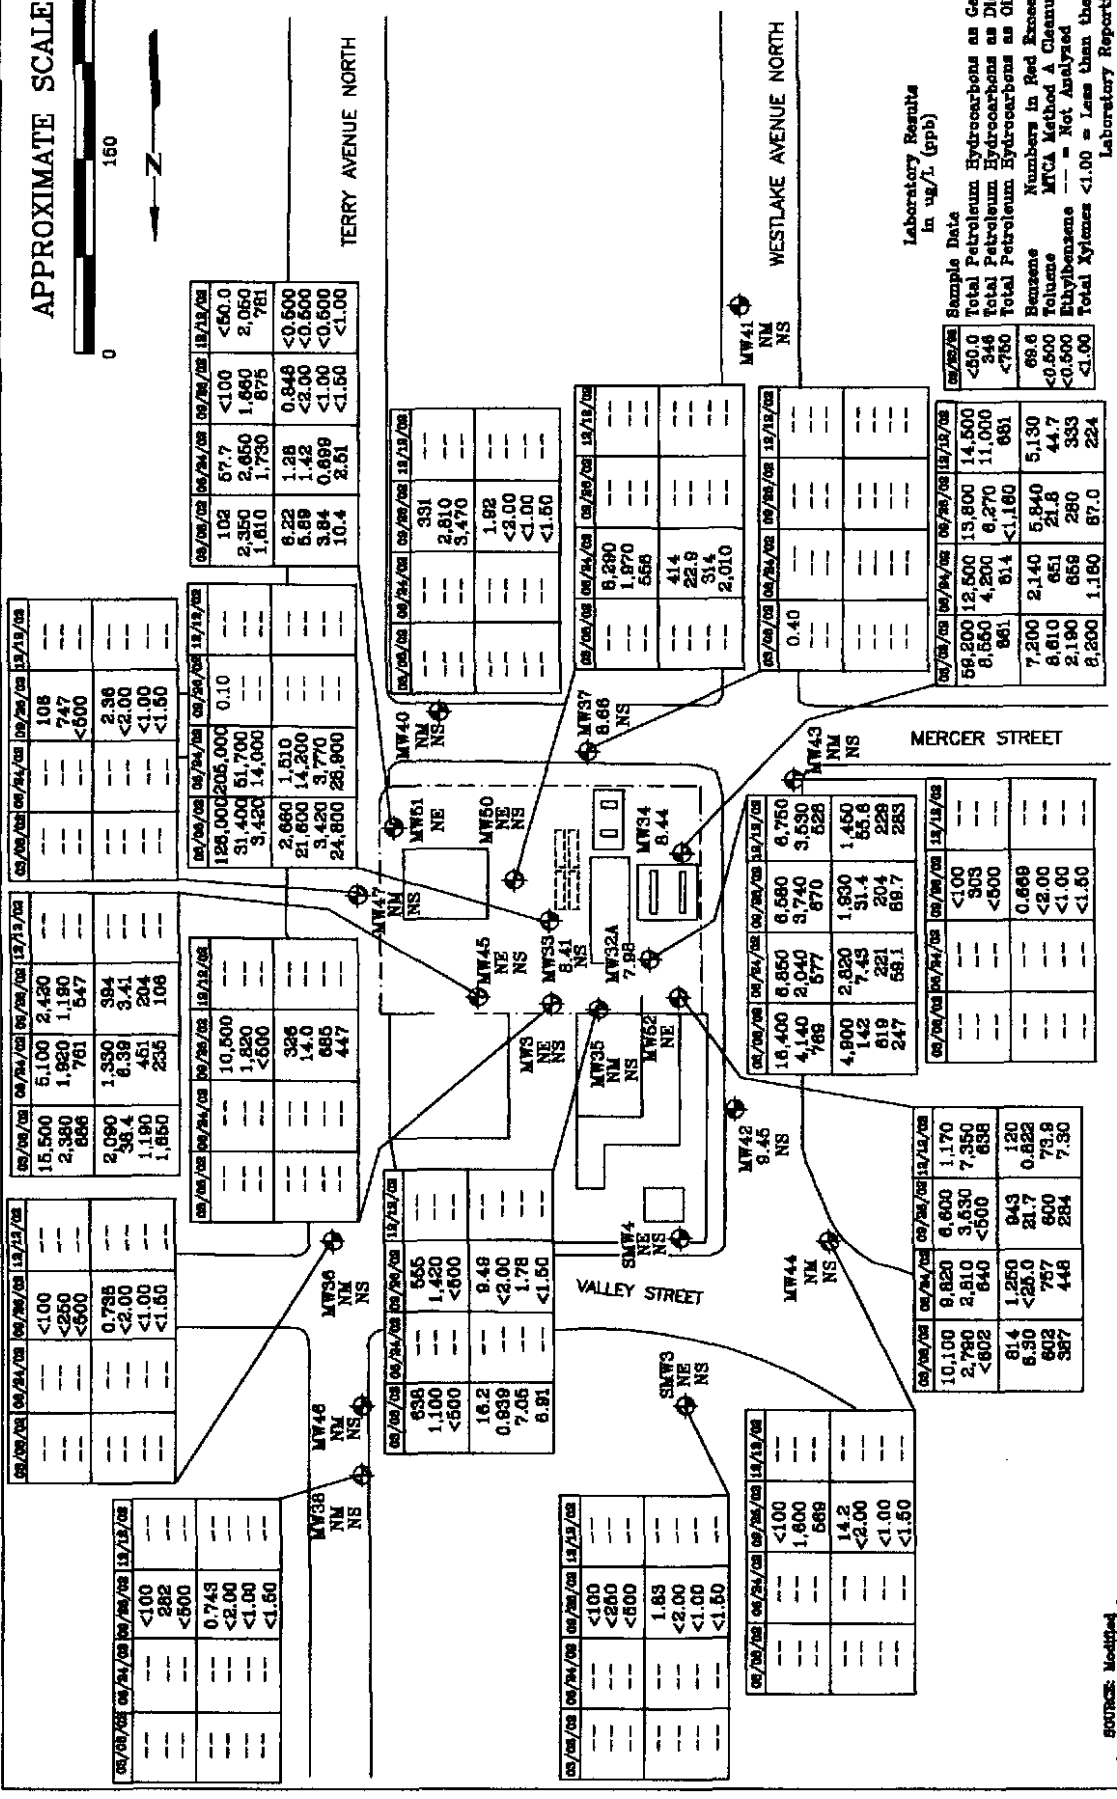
APPROXIMATE SCALE

0 150

N

TERRY AVENUE NORTH

WESTLAKE AVENUE NORTH

MERCER STREET

VALLEY STREET

Laboratory Results
in ug/L (ppb)

| 06/06/02 | |
|---|---|
| | Sample Date |
| <50.0 | Total Petroleum Hydrocarbons as Ga |
| 346 | Total Petroleum Hydrocarbons as Di |
| <750 | Total Petroleum Hydrocarbons as Oi |
| 69.6 | Benzene |
| <0.500 | Toluene |
| <0.500 | Ethylbenzene |
| <1.00 | Total Xylenes |

Numbers in Red Excee
MTCA Method A Cleanu
--- = Not Analyzed
<1.00 = Less than the
Laboratory Report

MW41 NM NS

MW40 NM NS

MW37 8.66 NS

MW43 NM NS

MW51 NE

MW50 NE NS

MW34 8.44

MW47 NM NS

MW45 NE NS

MW33 8.41 NS

MW32A 7.98

MW3 NE NS

MW35 NM NS

MW52 NE

MW42 9.45 NS

SMW4 NE NS

MW44 NM NS

MW36 NM NS

MW46 NM NS

MW38 NM NS

SMW3 NE NS

| 03/08/02 | 06/24/02 | 09/26/02 | 12/12/02 |
|---|---|---|---|
| | | | <50.0 |
| | | | 2,050 |
| | | | 761 |
| | | | <0.500 |
| | | | <0.500 |
| | | | <0.500 |
| | | | <1.00 |

| 03/08/02 | 06/24/02 | 09/26/02 | 12/12/02 |
|---|---|---|---|
| 102 | 57.7 | <100 | |
| 2,350 | 2,650 | 1,660 | |
| 1,610 | 1,730 | 675 | |
| 6.22 | 1.28 | 0.848 | |
| 5.89 | 1.42 | <2.00 | |
| 3.84 | 0.699 | <1.00 | |
| 10.4 | 2.51 | <1.50 | |

| 03/08/02 | 06/24/02 | 09/26/02 | 12/12/02 |
|---|---|---|---|
| --- | --- | 331 | --- |
| | | 2,810 | |
| | | 3,470 | |
| --- | --- | 1.82 | --- |
| | | <2.00 | |
| | | <1.00 | |
| | | <1.50 | |

| 03/08/02 | 06/24/02 | 09/26/02 | 12/12/02 |
|---|---|---|---|
| --- | 6,290 | --- | --- |
| | 1,970 | | |
| | 558 | | |
| --- | 414 | --- | --- |
| | 22.9 | | |
| | 314 | | |
| | 2,010 | | |

| 03/08/02 | 06/24/02 | 09/26/02 | 12/12/02 |
|---|---|---|---|
| 0.40 | --- | --- | --- |
| --- | --- | --- | --- |

| 03/08/02 | 06/24/02 | 09/26/02 | 12/12/02 |
|---|---|---|---|
| 59,200 | 12,500 | 13,800 | 14,500 |
| 8,550 | 4,200 | 6,270 | 11,000 |
| 861 | 614 | <1,160 | 661 |
| 7,200 | 2,140 | 5,840 | 5,130 |
| 8,610 | 651 | 21.8 | 44.7 |
| 2,190 | 659 | 280 | 333 |
| 8,200 | 1,160 | 67.0 | 224 |

| 03/08/02 | 06/24/02 | 09/26/02 | 12/12/02 |
|---|---|---|---|
| 125,000 | 205,000 | 0.10 | |
| 31,400 | 61,700 | | |
| 3,420 | 14,000 | | |
| 2,660 | 1,510 | | |
| 21,600 | 14,200 | | |
| 3,420 | 3,770 | | |
| 24,800 | 28,900 | | |

| 03/08/02 | 06/24/02 | 09/26/02 | 12/12/02 |
|---|---|---|---|
| --- | --- | 108 | --- |
| | | 747 | |
| | | <500 | |
| --- | --- | 2.36 | --- |
| | | <2.00 | |
| | | <1.00 | |
| | | <1.50 | |

| 03/08/02 | 06/24/02 | 09/26/02 | 12/12/02 |
|---|---|---|---|
| 15,500 | 5,100 | 2,420 | --- |
| 2,380 | 1,920 | 1,190 | |
| 686 | 761 | 547 | |
| 2,090 | 1,330 | 384 | --- |
| 38.4 | 6.39 | 3.41 | |
| 1,190 | 451 | 204 | |
| 1,850 | 235 | 108 | |

| 03/08/02 | 06/24/02 | 09/26/02 | 12/12/02 |
|---|---|---|---|
| --- | --- | 10,500 | --- |
| | | 1,820 | |
| | | <500 | |
| --- | --- | 326 | --- |
| | | 14.0 | |
| | | 685 | |
| | | 447 | |

| 03/08/02 | 06/24/02 | 09/26/02 | 12/12/02 |
|---|---|---|---|
| 16,400 | 8,850 | 6,580 | 6,750 |
| 4,140 | 3,040 | 3,740 | 3,530 |
| 769 | 577 | 670 | 528 |
| 4,900 | 2,820 | 1,930 | 1,450 |
| 142 | 7.43 | 31.4 | 55.8 |
| 619 | 221 | 204 | 229 |
| 247 | 58.1 | 69.7 | 283 |

| 03/08/02 | 06/24/02 | 09/26/02 | 12/12/02 |
|---|---|---|---|
| --- | --- | <100 | --- |
| | | 903 | |
| | | <500 | |
| --- | --- | 0.669 | --- |
| | | <2.00 | |
| | | <1.00 | |
| | | <1.50 | |

| 03/08/02 | 06/24/02 | 09/26/02 | 12/12/02 |
|---|---|---|---|
| 10,100 | 9,820 | 6,600 | 1,170 |
| 2,790 | 3,810 | 3,630 | 7,350 |
| <602 | 640 | <500 | 638 |
| 814 | 1,250 | 943 | 120 |
| 6.30 | <25.0 | 21.7 | 0.822 |
| 603 | 757 | 600 | 73.8 |
| 387 | 448 | 284 | 7.30 |

| 03/08/02 | 06/24/02 | 09/26/02 | 12/12/02 |
|---|---|---|---|
| --- | --- | <100 | --- |
| | | <250 | |
| | | <500 | |
| --- | --- | 0.735 | --- |
| | | <2.00 | |
| | | <1.00 | |
| | | <1.50 | |

| 03/08/02 | 06/24/02 | 09/26/02 | 12/12/02 |
|---|---|---|---|
| 638 | --- | 555 | --- |
| 1,100 | | 1,420 | |
| <500 | | <500 | |
| 16.2 | --- | 9.48 | --- |
| 0.939 | | <2.00 | |
| 7.05 | | 1.78 | |
| 6.81 | | <1.50 | |

| 03/08/02 | 06/24/02 | 09/26/02 | 12/12/02 |
|---|---|---|---|
| --- | --- | <100 | --- |
| | | 282 | |
| | | <500 | |
| --- | --- | 0.743 | --- |
| | | <2.00 | |
| | | <1.00 | |
| | | <1.50 | |

| 03/08/02 | 06/24/02 | 09/26/02 | 12/12/02 |
|---|---|---|---|
| --- | --- | <100 | --- |
| | | <250 | |
| | | <500 | |
| --- | --- | 1.83 | --- |
| | | <2.00 | |
| | | <1.00 | |
| | | <1.50 | |

| 03/08/02 | 06/24/02 | 09/26/02 | 12/12/02 |
|---|---|---|---|
| --- | --- | <100 | --- |
| | | 1,600 | |
| | | 569 | |
| --- | --- | 14.2 | --- |
| | | <25.0 | |
| | | <1.00 | |
| | | <1.50 | |

SOURCE: Modified